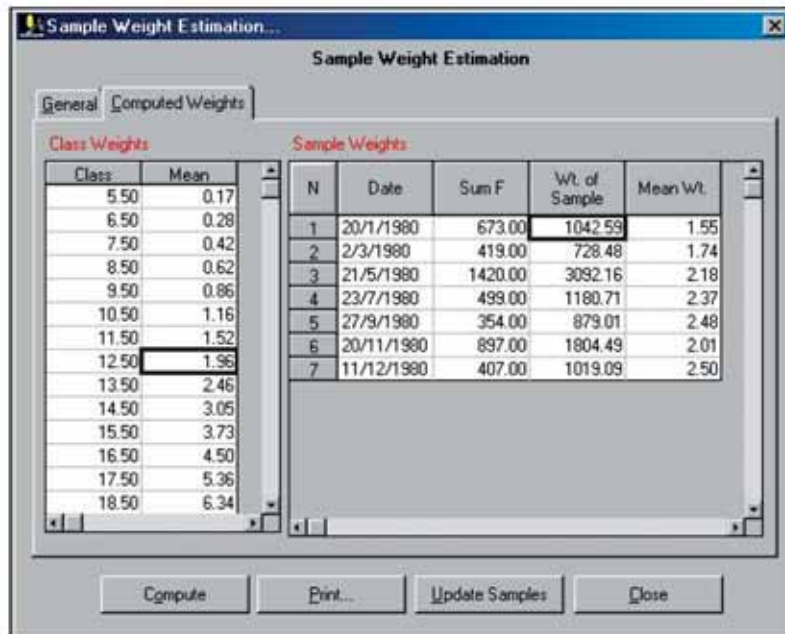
Sample Weight Estimation...

Sample Weight Estimation

General | Computed Weights

Class Weights

| Class | Mean |
|---|---|
| 5.50 | 0.17 |
| 6.50 | 0.28 |
| 7.50 | 0.42 |
| 8.50 | 0.62 |
| 9.50 | 0.86 |
| 10.50 | 1.16 |
| 11.50 | 1.52 |
| 12.50 | 1.96 |
| 13.50 | 2.46 |
| 14.50 | 3.05 |
| 15.50 | 3.73 |
| 16.50 | 4.50 |
| 17.50 | 5.36 |
| 18.50 | 6.34 |

Sample Weights

| N | Date | Sum F | Wt. of Sample | Mean Wt. |
|---|---|---|---|---|
| 1 | 20/1/1980 | 673.00 | 1042.59 | 1.55 |
| 2 | 2/3/1980 | 419.00 | 728.48 | 1.74 |
| 3 | 21/5/1980 | 1420.00 | 3092.16 | 2.18 |
| 4 | 23/7/1980 | 499.00 | 1180.71 | 2.37 |
| 5 | 27/9/1980 | 354.00 | 879.01 | 2.48 |
| 6 | 20/11/1980 | 897.00 | 1804.49 | 2.01 |
| 7 | 11/12/1980 | 407.00 | 1019.09 | 2.50 |

Compute | Print... | Update Samples | Close